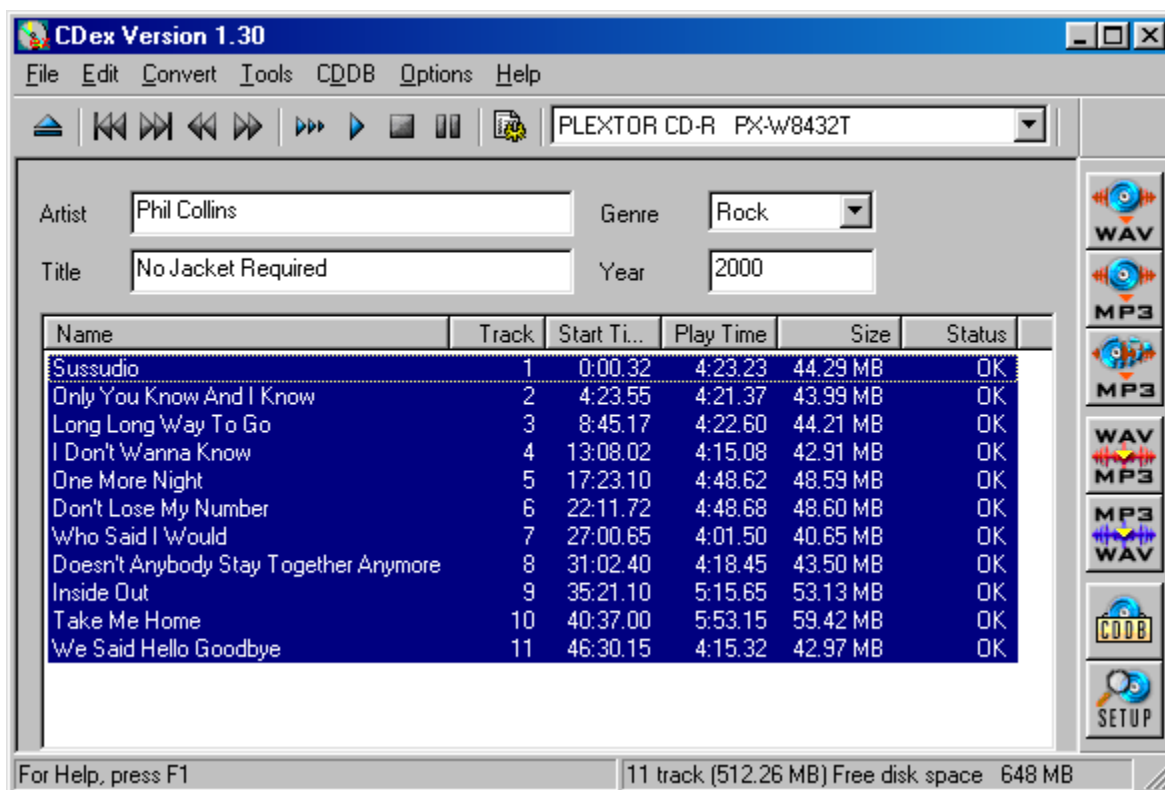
CDex Version 1.30

File Edit Convert Tools CDDB Options Help

PLEXTOR CD-R PX-W8432T

Artist Phil Collins
Genre Rock
Title No Jacket Required
Year 2000

| Name | Track | Start Ti... | Play Time | Size | Status |
|---|---|---|---|---|---|
| Sussudio | 1 | 0:00.32 | 4:23.23 | 44.29 MB | OK |
| Only You Know And I Know | 2 | 4:23.55 | 4:21.37 | 43.99 MB | OK |
| Long Long Way To Go | 3 | 8:45.17 | 4:22.60 | 44.21 MB | OK |
| I Don't Wanna Know | 4 | 13:08.02 | 4:15.08 | 42.91 MB | OK |
| One More Night | 5 | 17:23.10 | 4:48.62 | 48.59 MB | OK |
| Don't Lose My Number | 6 | 22:11.72 | 4:48.68 | 48.60 MB | OK |
| Who Said I Would | 7 | 27:00.65 | 4:01.50 | 40.65 MB | OK |
| Doesn't Anybody Stay Together Anymore | 8 | 31:02.40 | 4:18.45 | 43.50 MB | OK |
| Inside Out | 9 | 35:21.10 | 5:15.65 | 53.13 MB | OK |
| Take Me Home | 10 | 40:37.00 | 5:53.15 | 59.42 MB | OK |
| We Said Hello Goodbye | 11 | 46:30.15 | 4:15.32 | 42.97 MB | OK |

WAV
MP3
MP3
WAV MP3
MP3 WAV
CDDB
SETUP

For Help, press F1
11 track (512.26 MB) Free disk space 648 MB